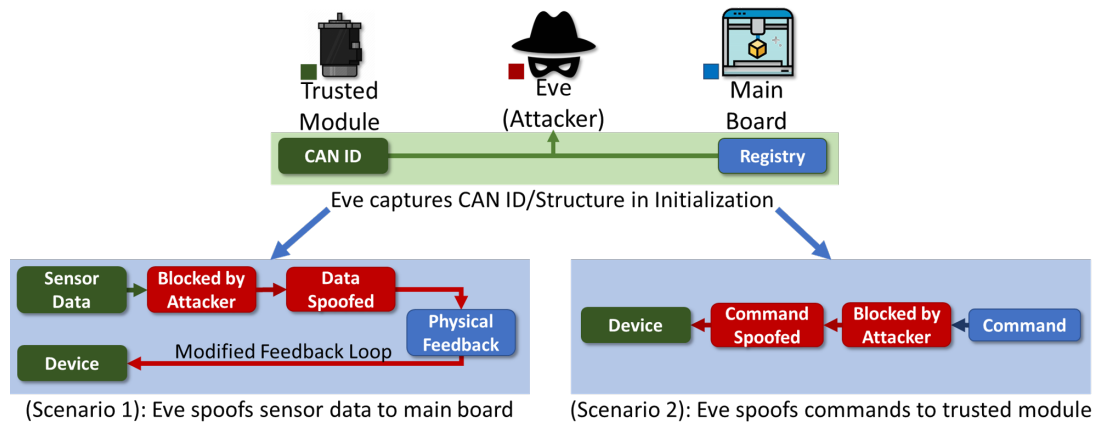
Trusted Module

Eve (Attacker)

Main Board

CAN ID

Registry

Eve captures CAN ID/Structure in Initialization

Sensor Data

Blocked by Attacker

Data Spoofed

Physical Feedback

Modified Feedback Loop

Device

(Scenario 1): Eve spoofs sensor data to main board

Device

Command Spoofed

Blocked by Attacker

Command

(Scenario 2): Eve spoofs commands to trusted module